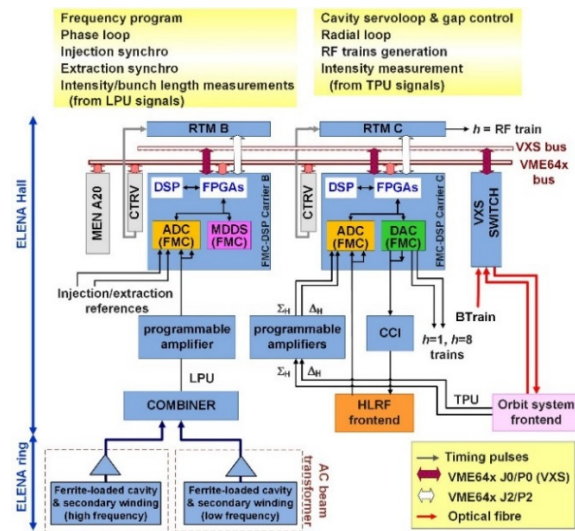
Frequency program
Phase loop
Injection synchro
Extraction synchro
Intensity/bunch length measurements (from LPU signals)

Cavity servoloop & gap control
Radial loop
RF trains generation
Intensity measurement (from TPU signals)

ELENA Hall

RTM B

RTM C

$h$ = RF train

VXS bus

VME64x bus

MEN A20

CTRV

DSP

FPGAs

ADC (FMC)

MDDS (FMC)

FMC-DSP Carrier B

CTRV

DSP

FPGAs

ADC (FMC)

DAC (FMC)

FMC-DSP Carrier C

VXS SWITCH

Injection/extraction references

$\Sigma_H$

$\Delta_H$

programmable amplifier

programmable amplifiers

CCI

$h$=1, $h$=8 trains

BTrain

$\Sigma_H$

$\Delta_H$

LPU

TPU

HLRF frontend

Orbit system frontend

COMBINER

ELENA ring

Ferrite-loaded cavity & secondary winding (high frequency)

Ferrite-loaded cavity & secondary winding (low frequency)

AC beam transformer

Timing pulses

VME64x J0/P0 (VXS)

VME64x J2/P2

Optical fibre